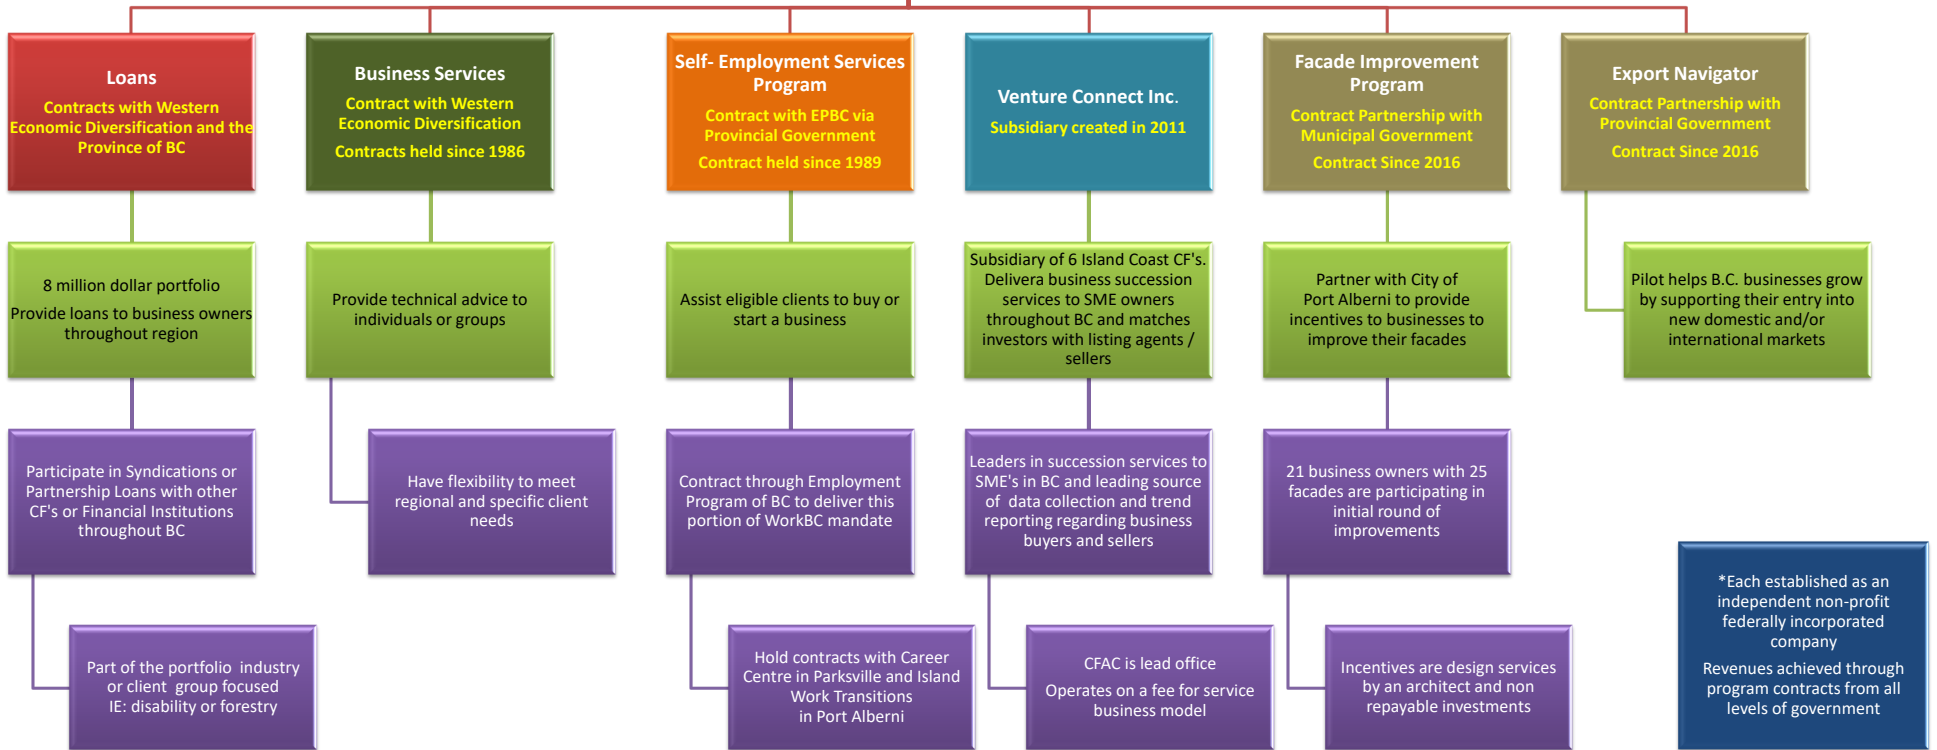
Loans
Contracts with Western Economic Diversification and the Province of BC

Business Services
Contract with Western Economic Diversification
Contracts held since 1986

Self- Employment Services Program
Contract with EPBC via Provincial Government
Contract held since 1989

Venture Connect Inc.
Subsidiary created in 2011

Facade Improvement Program
Contract Partnership with Municipal Government
Contract Since 2016

Export Navigator
Contract Partnership with Provincial Government
Contract Since 2016

8 million dollar portfolio
Provide loans to business owners throughout region

Provide technical advice to individuals or groups

Assist eligible clients to buy or start a business

Subsidiary of 6 Island Coast CF's. Delivera business succession services to SME owners throughout BC and matches investors with listing agents / sellers

Partner with City of Port Alberni to provide incentives to businesses to improve their facades

Pilot helps B.C. businesses grow by supporting their entry into new domestic and/or international markets

Participate in Syndications or Partnership Loans with other CF's or Financial Institutions throughout BC

Have flexibility to meet regional and specific client needs

Contract through Employment Program of BC to deliver this portion of WorkBC mandate

Leaders in succession services to SME's in BC and leading source of data collection and trend reporting regarding business buyers and sellers

21 business owners with 25 facades are participating in initial round of improvements

Part of the portfolio industry or client group focused IE: disability or forestry

Hold contracts with Career Centre in Parksville and Island Work Transitions in Port Alberni

CFAC is lead office
Operates on a fee for service business model

Incentives are design services by an architect and non repayable investments

*Each established as an independent non-profit federally incorporated company
Revenues achieved through program contracts from all levels of government